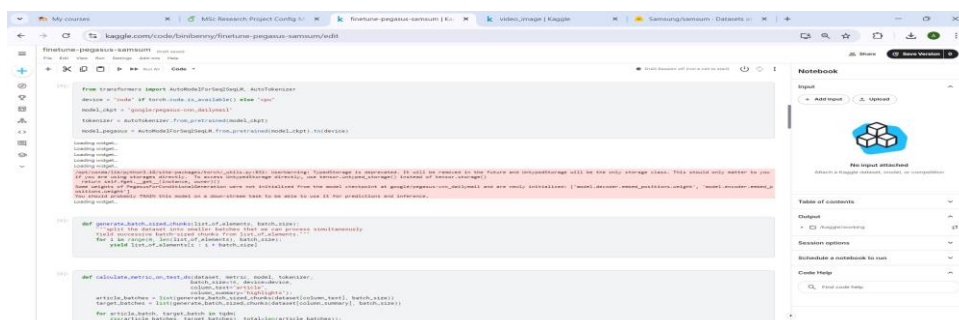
My courses | MSc Research Project Config | finetune-pegasus-samsum | Ka | video_image | Kaggle | Samsung/samsum · Datasets at

kaggle.com/code/binbenny/finetune-pegasus-samsum/edit

finetune-pegasus-samsum

File Edit View Run Settings Add-ons Help

Run All Code

Share Save Version

Notebook

Input

+ Add Input Upload

No input attached

Attach a Kaggle dataset, model, or competition

Table of contents

Output

/kaggle/working

Session options

Schedule a notebook to run

Code Help

Find code help

[ ]:

from transformers import AutoModelForSeq2SeqLM, AutoTokenizer

device = "cuda" if torch.cuda.is_available() else "cpu"

model_ckpt = "google/pegasus-cnn_dailymail"

tokenizer = AutoTokenizer.from_pretrained(model_ckpt)

model_pegasus = AutoModelForSeq2SeqLM.from_pretrained(model_ckpt).to(device)

Loading widget...
Loading widget...
Loading widget...
Loading widget...
Loading widget...

/opt/conda/lib/python3.10/site-packages/torch/_utils.py:831: UserWarning: TypedStorage is deprecated. It will be removed in the future and UntypedStorage will be the only storage class. This should only matter to you if you are using storages directly. To access UntypedStorage directly, use tensor.untyped_storage() instead of tensor.storage()
return self.fget.__get__(instance, owner)()
Some weights of PegasusForConditionalGeneration were not initialized from the model checkpoint at google/pegasus-cnn_dailymail and are newly initialized: ['model.decoder.embed_positions.weight', 'model.encoder.embed_positions.weight']
You should probably TRAIN this model on a down-stream task to be able to use it for predictions and inference.
Loading widget...

[ ]:

def generate_batch_sized_chunks(list_of_elements, batch_size):
    """split the dataset into smaller batches that we can process simultaneously
    Yield successive batch-sized chunks from list_of_elements."""
    for i in range(0, len(list_of_elements), batch_size):
        yield list_of_elements[i : i + batch_size]

[ ]:

def calculate_metric_on_test_ds(dataset, metric, model, tokenizer,
                               batch_size=16, device=device,
                               column_text="article",
                               column_summary="highlights"):
    article_batches = list(generate_batch_sized_chunks(dataset[column_text], batch_size))
    target_batches = list(generate_batch_sized_chunks(dataset[column_summary], batch_size))

    for article_batch, target_batch in tqdm(
        zip(article_batches, target_batches), total=len(article_batches)):